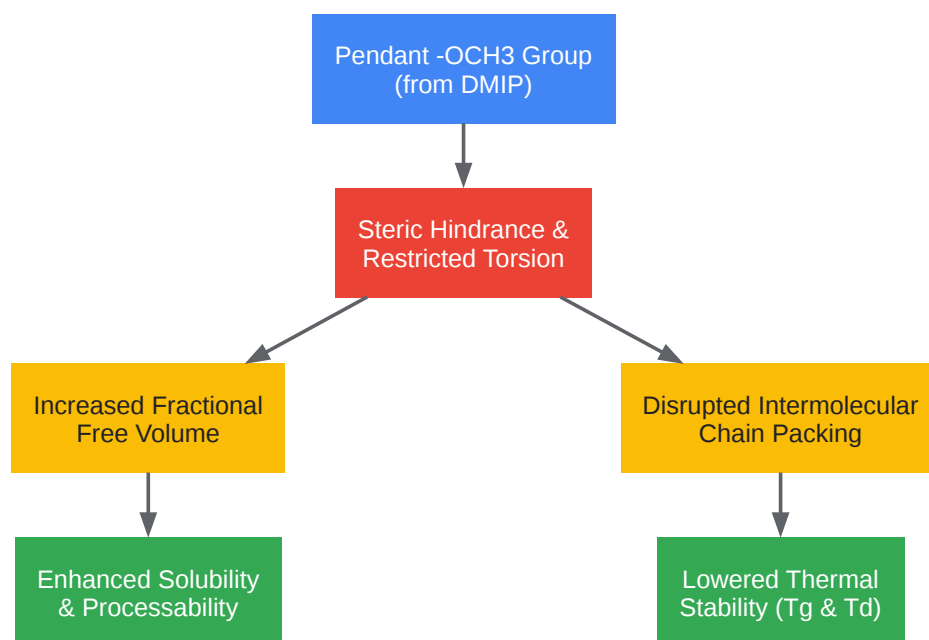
Pendant -OCH3 Group (from DMIP)

Steric Hindrance & Restricted Torsion

Increased Fractional Free Volume

Disrupted Intermolecular Chain Packing

Enhanced Solubility & Processability

Lowered Thermal Stability (Tg & Td)